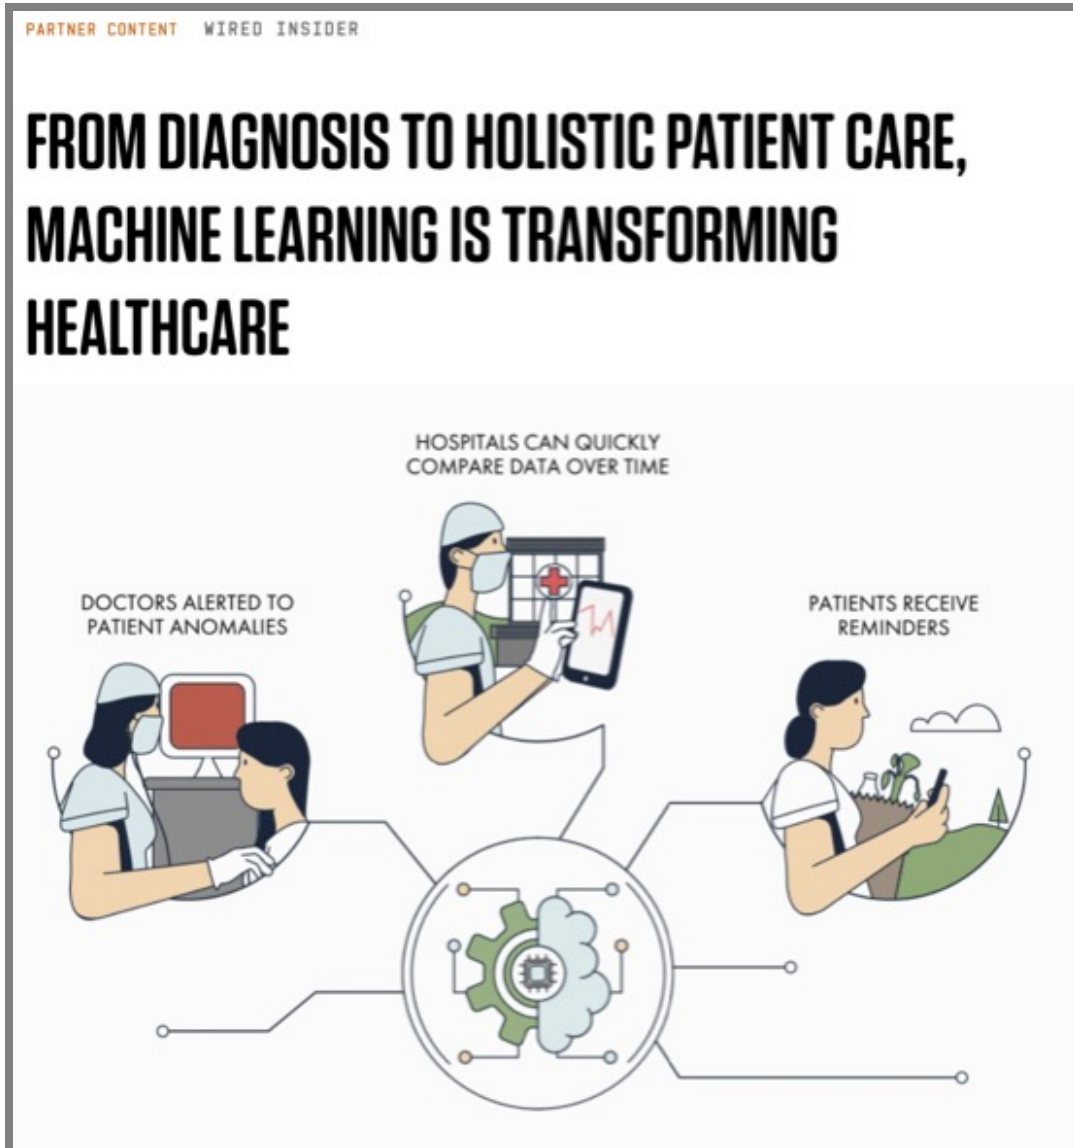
PARTNER CONTENT WIRED INSIDER

FROM DIAGNOSIS TO HOLISTIC PATIENT CARE, MACHINE LEARNING IS TRANSFORMING HEALTHCARE

HOSPITALS CAN QUICKLY COMPARE DATA OVER TIME

DOCTORS ALERTED TO PATIENT ANOMALIES

PATIENTS RECEIVE REMINDERS